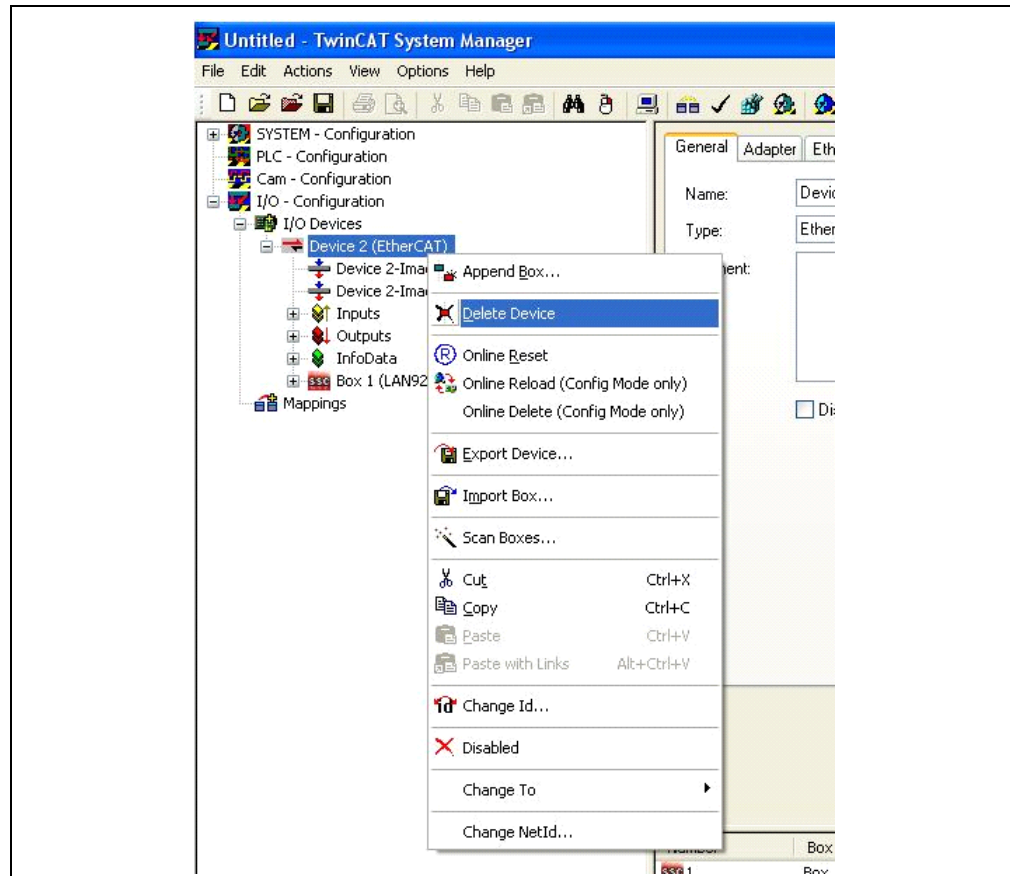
Untitled - TwinCAT System Manager

File Edit Actions View Options Help

SYSTEM - Configuration
PLC - Configuration
Cam - Configuration
I/O - Configuration
I/O Devices
Device 2 (EtherCAT)
Device 2-Ima
Device 2-Ima
Inputs
Outputs
InfoData
Box 1 (LAN92
Mappings

General Adapter Eth

Name: Devic
Type: Ether
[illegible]ment:

Dis

Append Box...
Delete Device
Online Reset
Online Reload (Config Mode only)
Online Delete (Config Mode only)
Export Device...
Import Box...
Scan Boxes...
Cut Ctrl+X
Copy Ctrl+C
Paste Ctrl+V
Paste with Links Alt+Ctrl+V
Change Id...
Disabled
Change To
Change NetId...

Number Box
1 Box